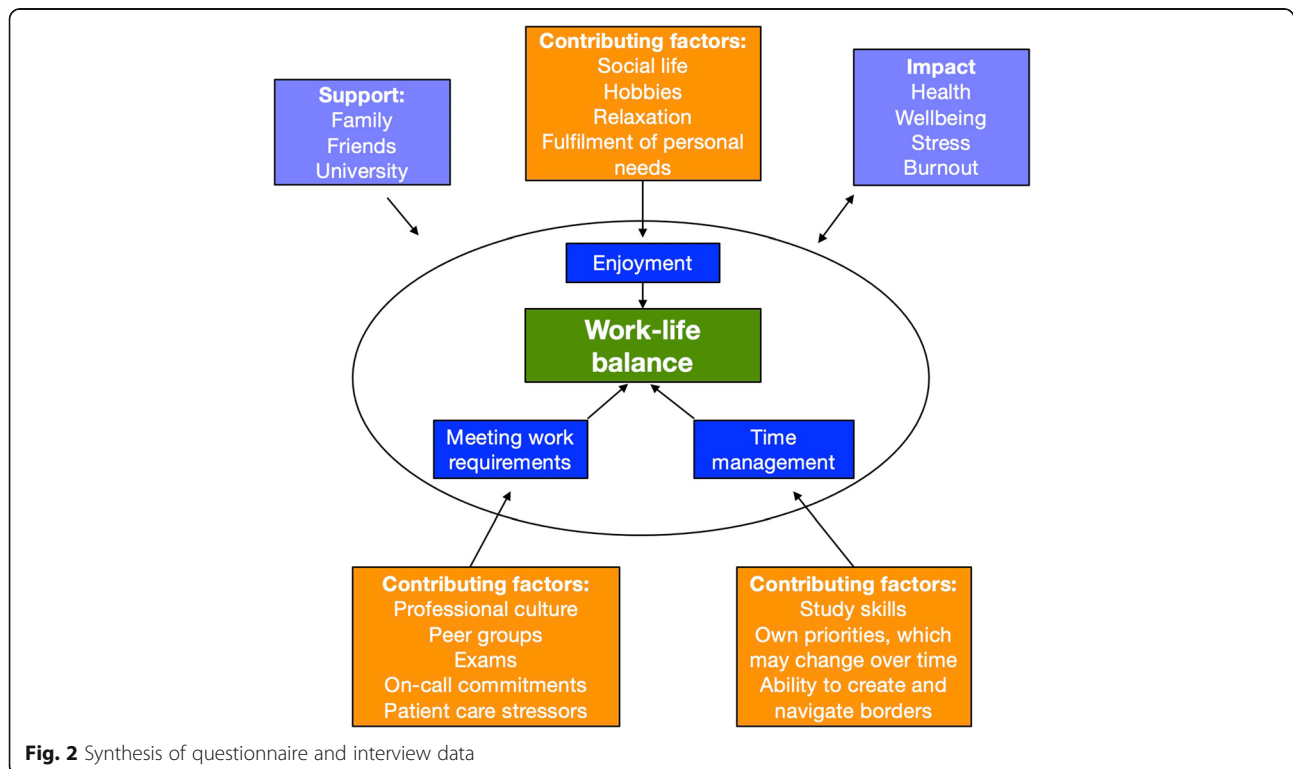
Support:
Family
Friends
University

Contributing factors:
Social life
Hobbies
Relaxation
Fulfilment of personal needs

Impact
Health
Wellbeing
Stress
Burnout

Enjoyment

Work-life balance

Meeting work requirements

Time management

Contributing factors:
Professional culture
Peer groups
Exams
On-call commitments
Patient care stressors

Contributing factors:
Study skills
Own priorities, which may change over time
Ability to create and navigate borders

**Fig. 2** Synthesis of questionnaire and interview data